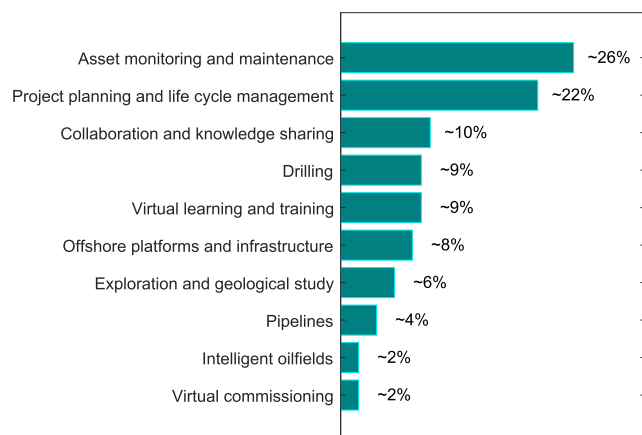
| Category | Share |
|---|---|
| Asset monitoring and maintenance | ~26% |
| Project planning and life cycle management | ~22% |
| Collaboration and knowledge sharing | ~10% |
| Drilling | ~9% |
| Virtual learning and training | ~9% |
| Offshore platforms and infrastructure | ~8% |
| Exploration and geological study | ~6% |
| Pipelines | ~4% |
| Intelligent oilfields | ~2% |
| Virtual commissioning | ~2% |